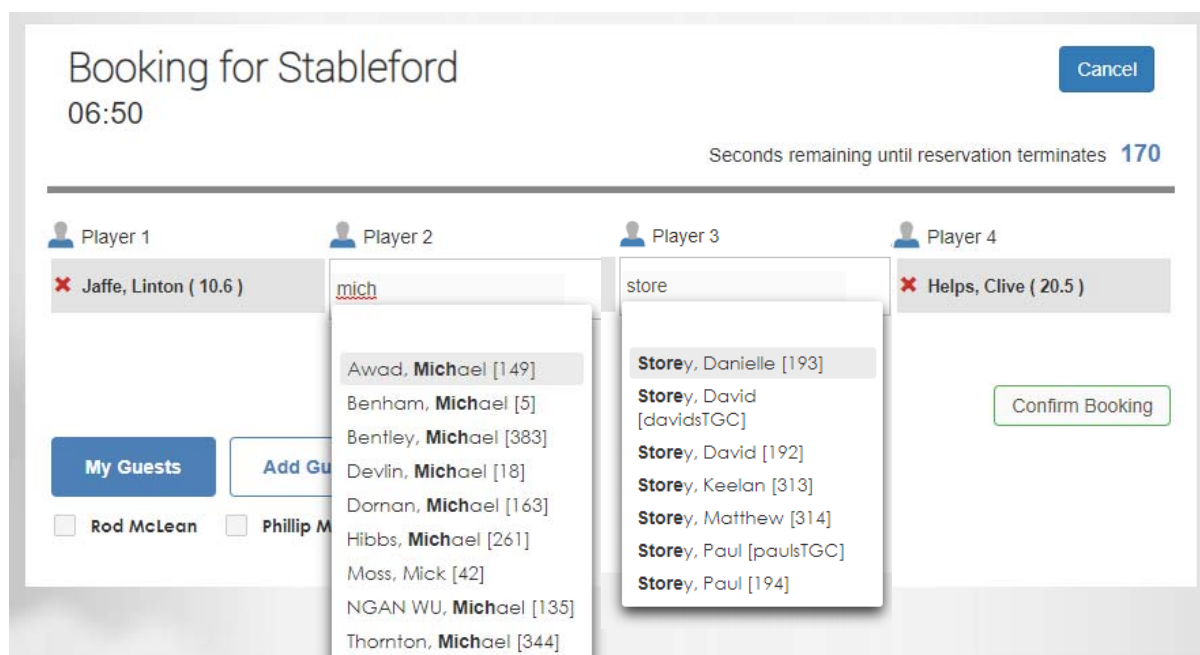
Booking for Stableford
06:50

Cancel

Seconds remaining until reservation terminates 170

Player 1
Player 2
Player 3
Player 4

Jaffe, Linton ( 10.6 )

mich

store

Helps, Clive ( 20.5 )

Awad, Michael [149]
Benham, Michael [5]
Bentley, Michael [383]
Devlin, Michael [18]
Dornan, Michael [163]
Hibbs, Michael [261]
Moss, Mick [42]
NGAN WU, Michael [135]
Thornton, Michael [344]

Storey, Danielle [193]
Storey, David [davidsTGC]
Storey, David [192]
Storey, Keelan [313]
Storey, Matthew [314]
Storey, Paul [paulsTGC]
Storey, Paul [194]

Confirm Booking

My Guests
Add Gu

Rod McLean
Phillip M